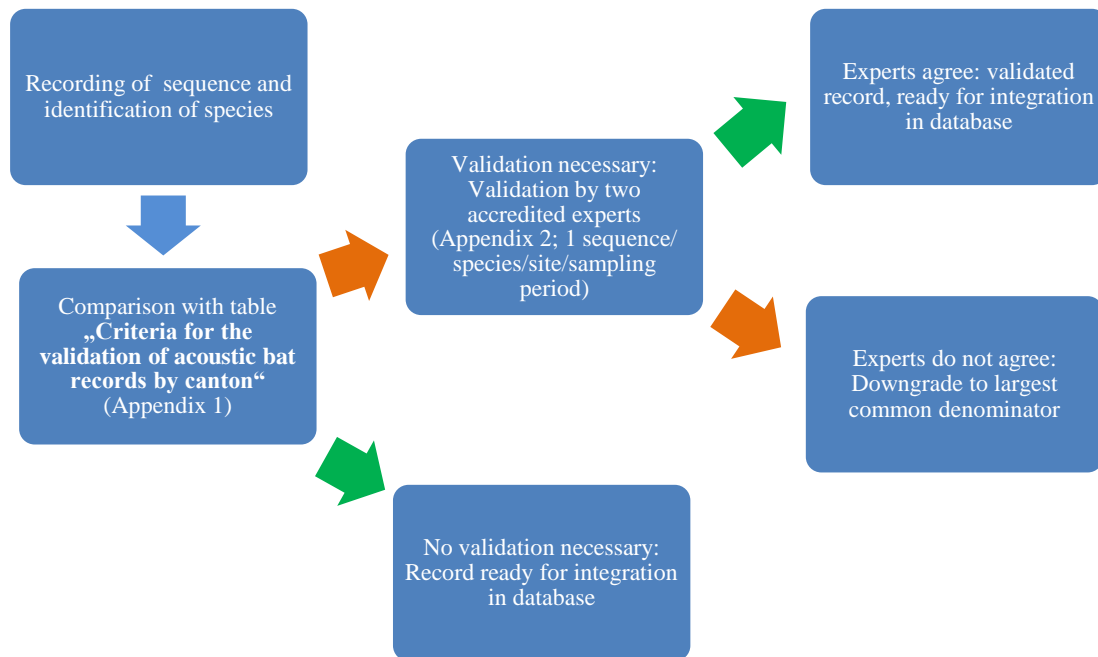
Recording of sequence and identification of species

Comparison with table **„Criteria for the validation of acoustic bat records by canton“** (Appendix 1)

Validation necessary: Validation by two accredited experts (Appendix 2; 1 sequence/ species/site/sampling period)

No validation necessary: Record ready for integration in database

Experts agree: validated record, ready for integration in database

Experts do not agree: Downgrade to largest common denominator